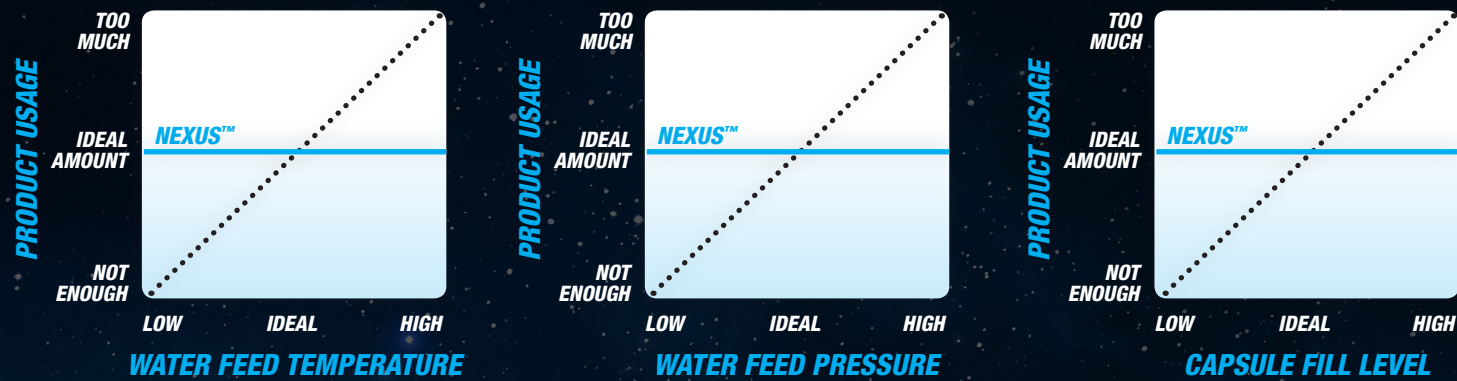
PRODUCT USAGE

TOO MUCH

IDEAL AMOUNT

NOT ENOUGH

NEXUS™

LOW IDEAL HIGH

WATER FEED TEMPERATURE

PRODUCT USAGE

TOO MUCH

IDEAL AMOUNT

NOT ENOUGH

NEXUS™

LOW IDEAL HIGH

WATER FEED PRESSURE

PRODUCT USAGE

TOO MUCH

IDEAL AMOUNT

NOT ENOUGH

NEXUS™

LOW IDEAL HIGH

CAPSULE FILL LEVEL